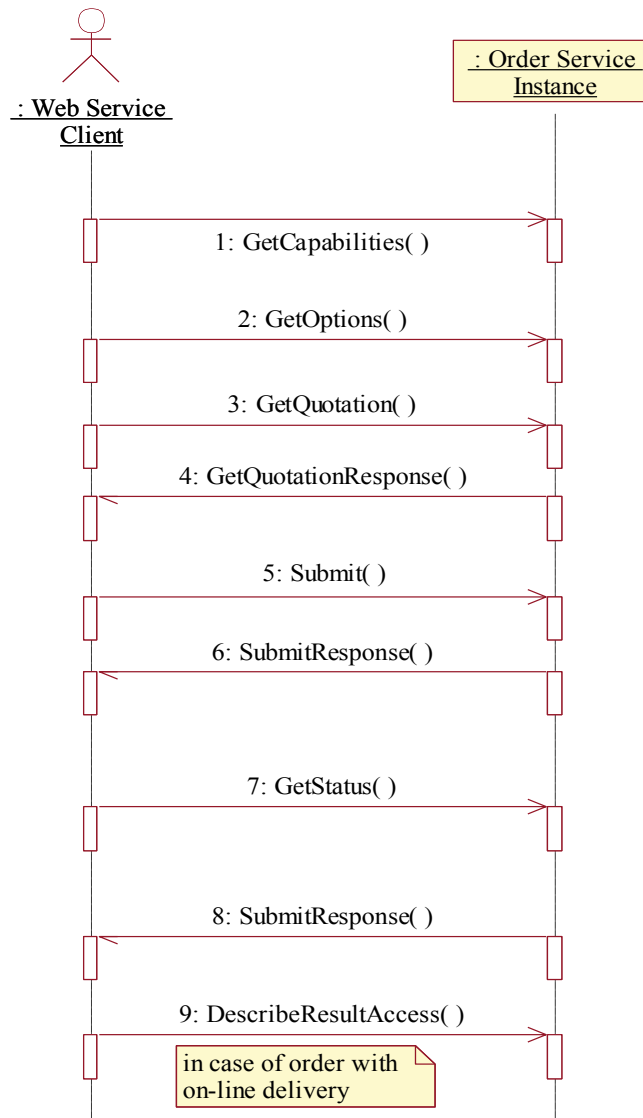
: Web Service Client

: Order Service Instance

1: GetCapabilities( )

2: GetOptions( )

3: GetQuotation( )

4: GetQuotationResponse( )

5: Submit( )

6: SubmitResponse( )

7: GetStatus( )

8: SubmitResponse( )

9: DescribeResultAccess( )

in case of order with on-line delivery